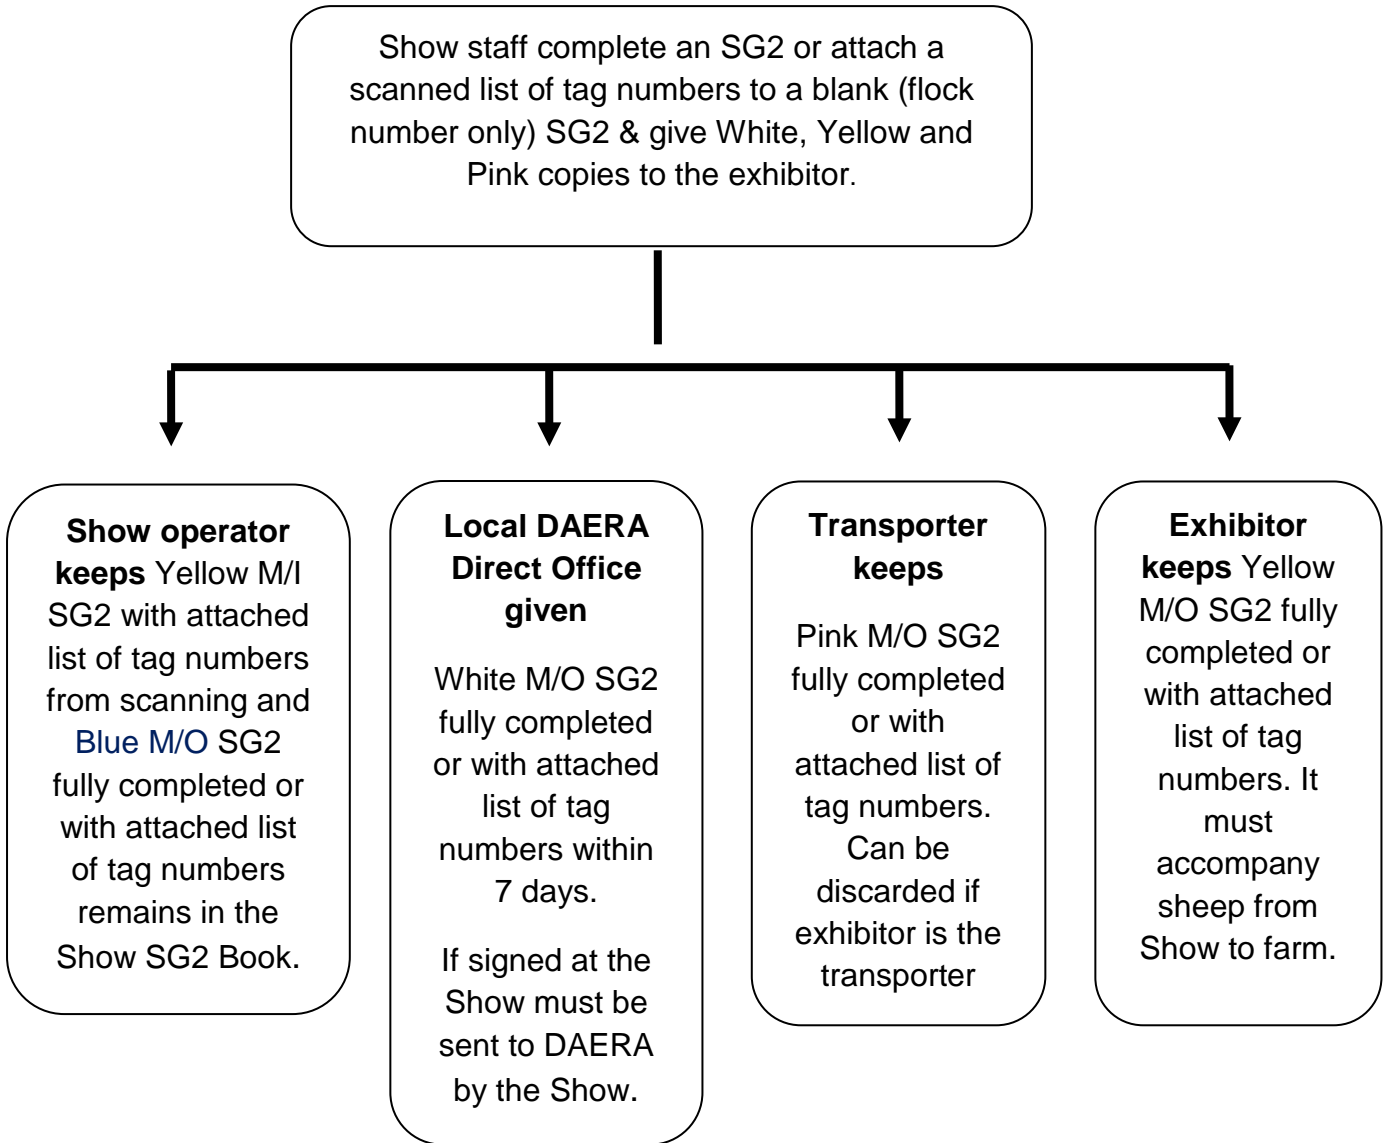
Show staff complete an SG2 or attach a scanned list of tag numbers to a blank (flock number only) SG2 & give White, Yellow and Pink copies to the exhibitor.

**Show operator keeps** Yellow M/I SG2 with attached list of tag numbers from scanning and Blue M/O SG2 fully completed or with attached list of tag numbers remains in the Show SG2 Book.

**Local DAERA Direct Office given**

White M/O SG2 fully completed or with attached list of tag numbers within 7 days.

If signed at the Show must be sent to DAERA by the Show.

**Transporter keeps**

Pink M/O SG2 fully completed or with attached list of tag numbers. Can be discarded if exhibitor is the transporter

**Exhibitor keeps** Yellow M/O SG2 fully completed or with attached list of tag numbers. It must accompany sheep from Show to farm.